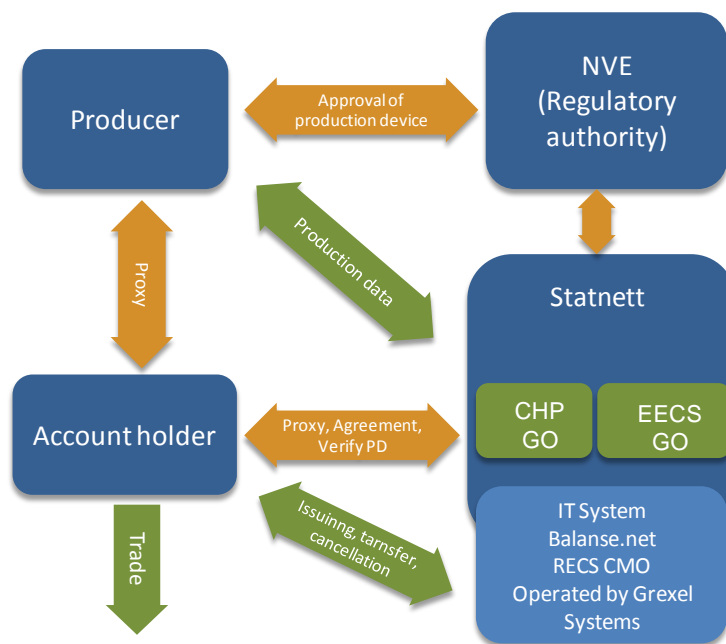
Producer

Approval of production device

NVE (Regulatory authority)

Production data

Proxy

Statnett

CHP GO

EECS GO

Account holder

Proxy, Agreement, Verify PD

Issuinng, tarnsfer, cancellation

Trade

IT System
Balanse.net
RECS CMO
Operated by Grexel Systems